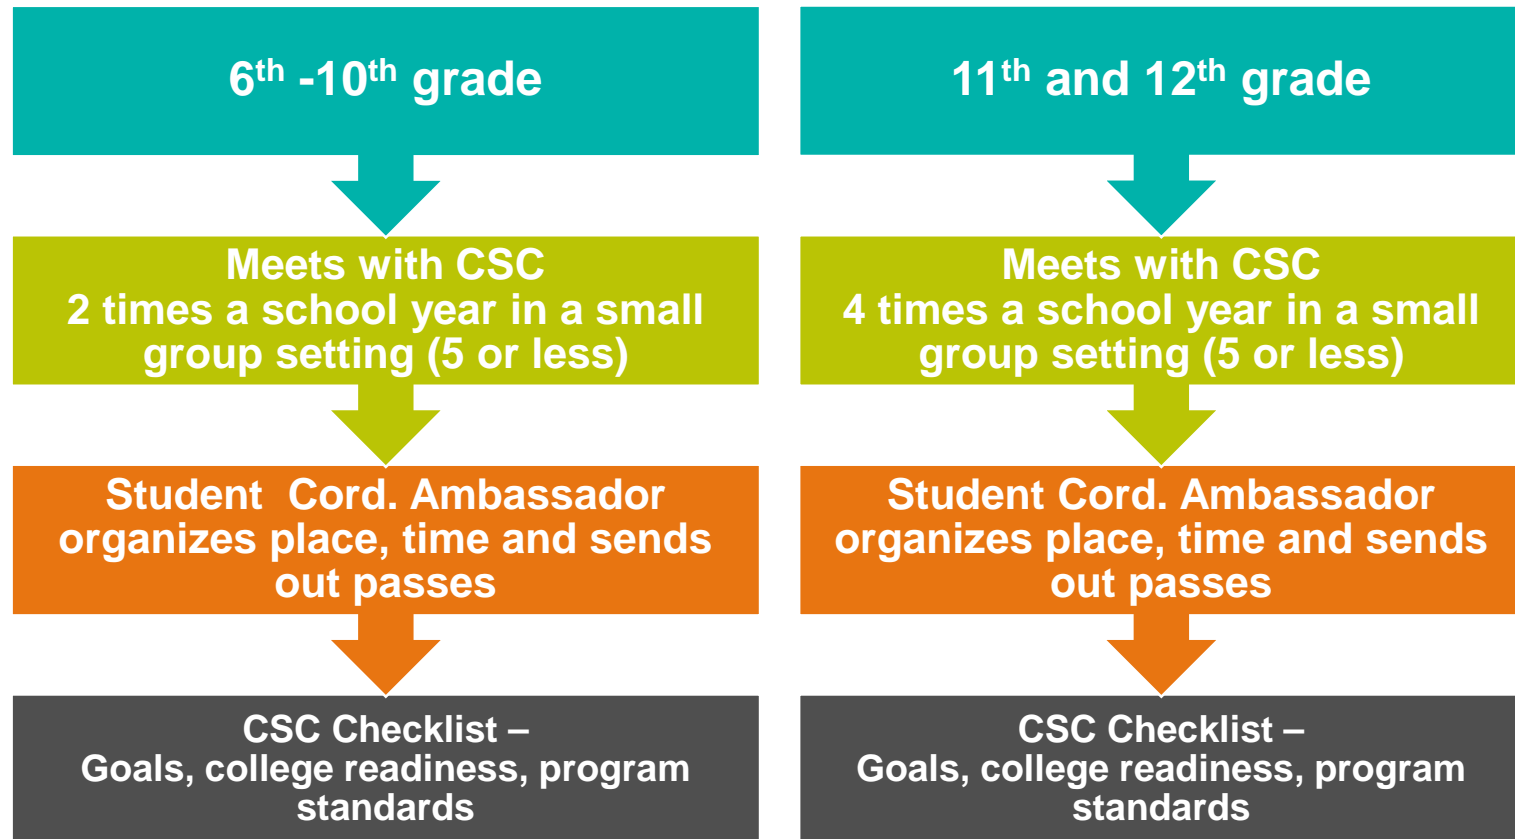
$6^{th}$ -$10^{th}$ grade

Meets with CSC
2 times a school year in a small group setting (5 or less)

Student  Cord. Ambassador organizes place, time and sends out passes

CSC Checklist –
Goals, college readiness, program standards

$11^{th}$ and $12^{th}$ grade

Meets with CSC
4 times a school year in a small group setting (5 or less)

Student Cord. Ambassador organizes place, time and sends out passes

CSC Checklist –
Goals, college readiness, program standards